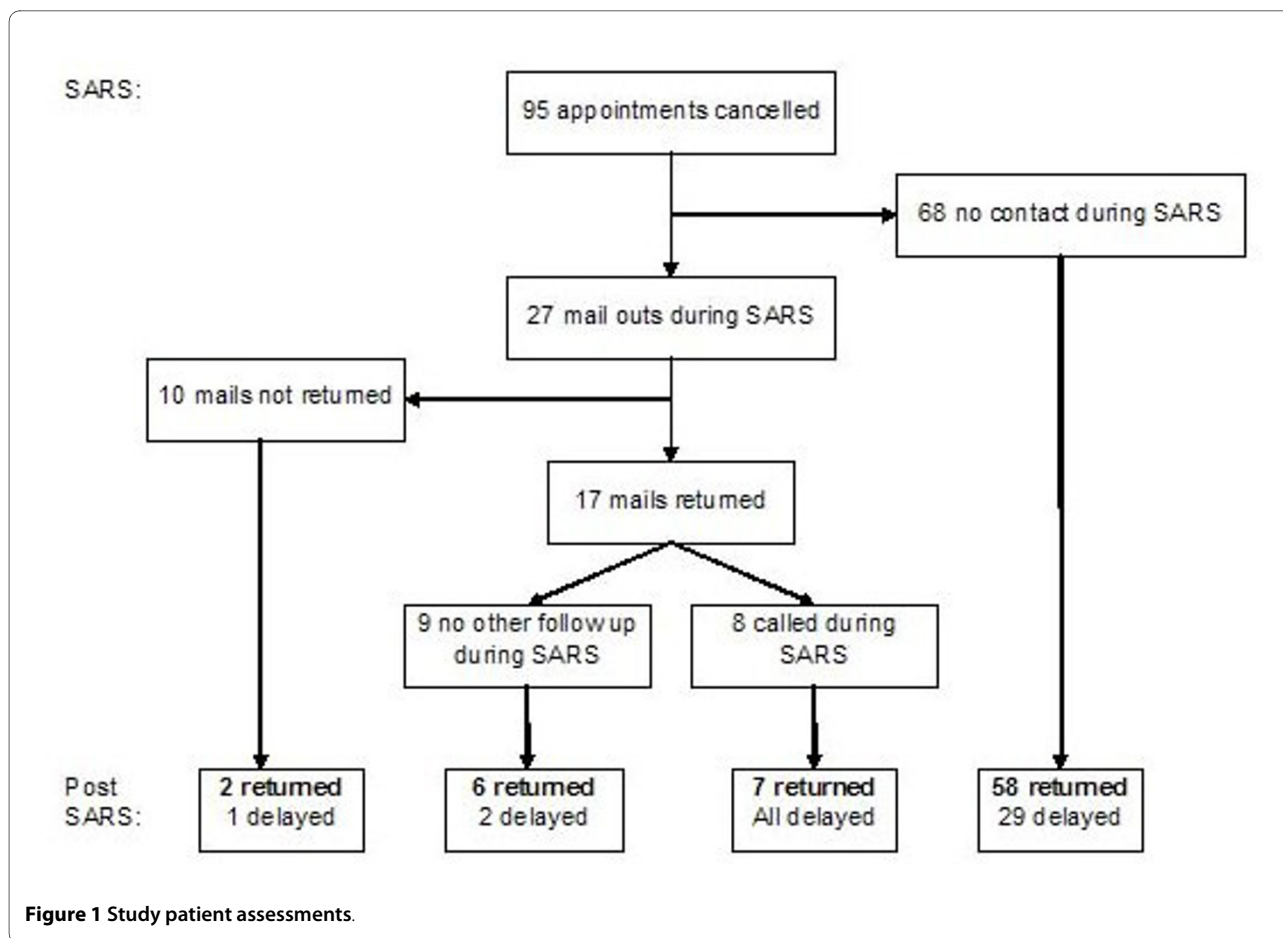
SARS:

95 appointments cancelled

68 no contact during SARS

27 mail outs during SARS

10 mails not returned

17 mails returned

9 no other follow up during SARS

8 called during SARS

Post SARS:

2 returned
1 delayed

6 returned
2 delayed

7 returned
All delayed

58 returned
29 delayed

Figure 1 Study patient assessments.